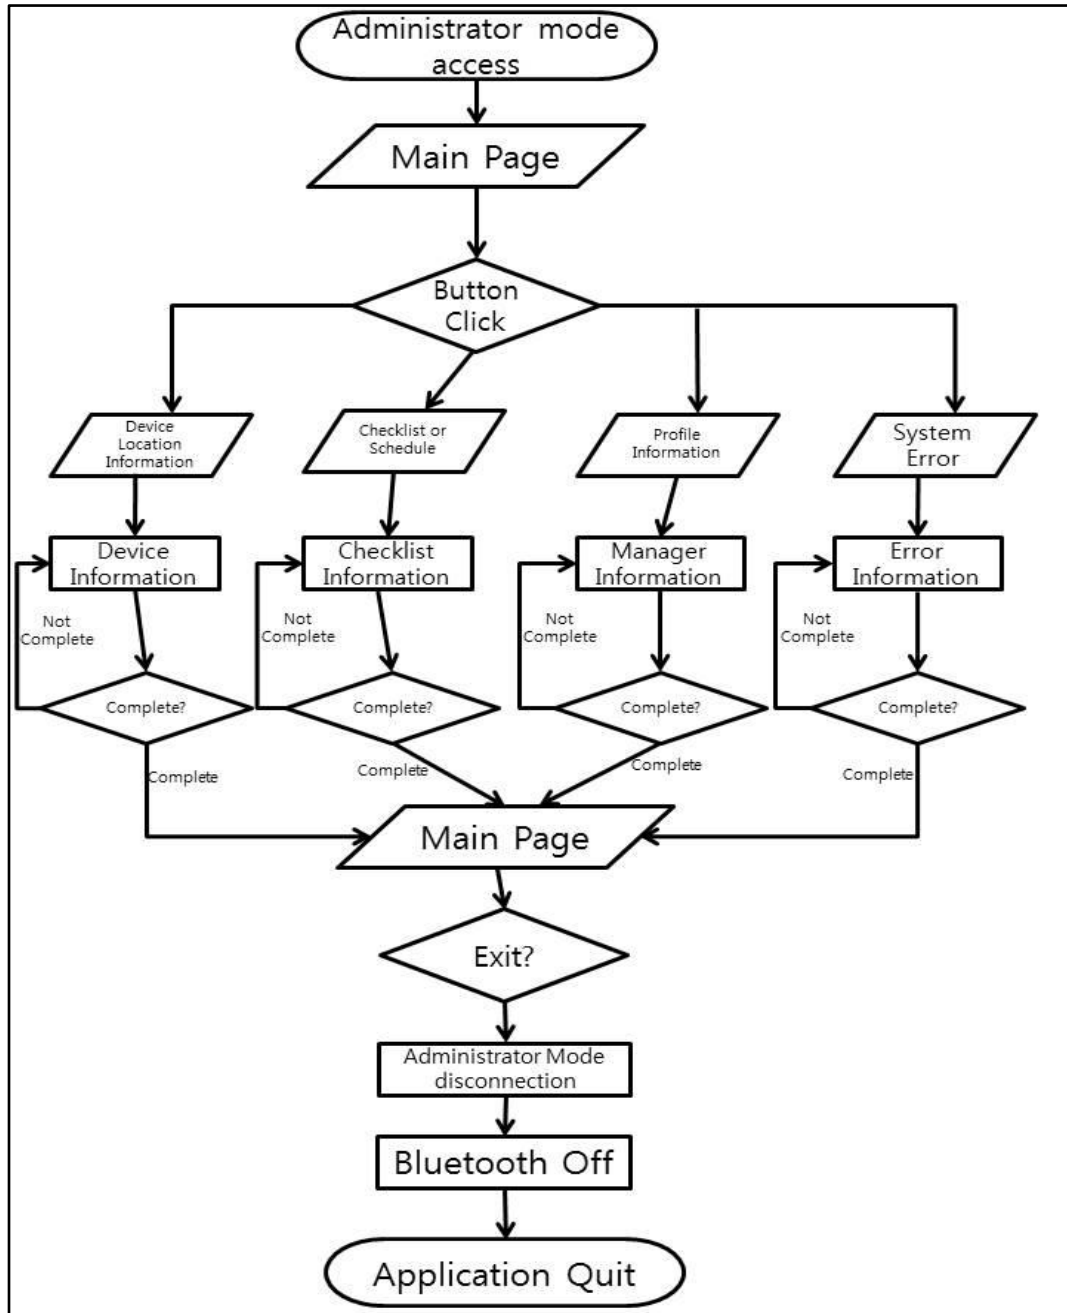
Administrator mode access

Main Page

Button Click

Device Location Information

Checklist or Schedule

Profile Information

System Error

Device Information

Checklist Information

Manager Information

Error Information

Not Complete

Not Complete

Not Complete

Not Complete

Complete?

Complete?

Complete?

Complete?

Complete

Complete

Complete

Complete

Main Page

Exit?

Administrator Mode disconnection

Bluetooth Off

Application Quit